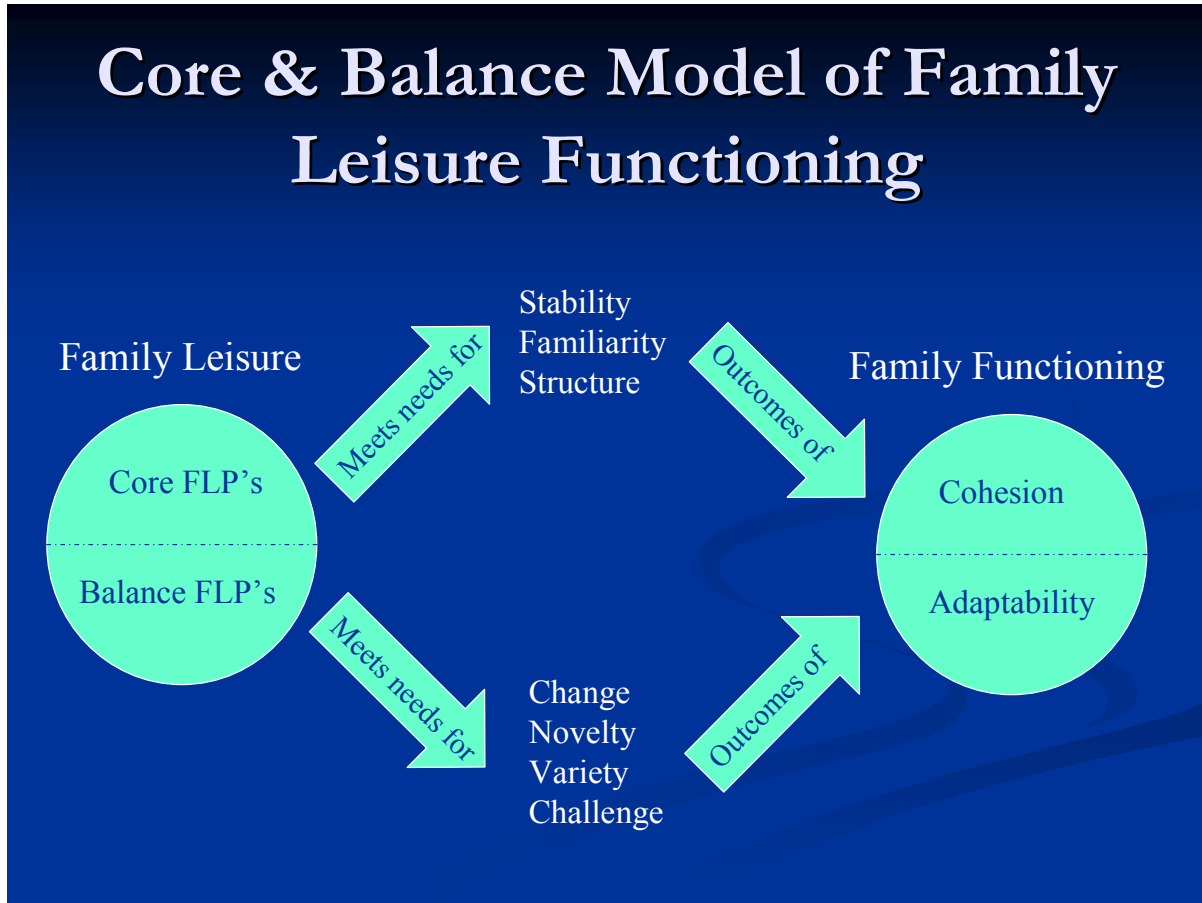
Core & Balance Model of Family Leisure Functioning

Family Leisure

Core FLP's

Balance FLP's

Meets needs for

Stability
Familiarity
Structure

Outcomes of

Family Functioning

Cohesion

Adaptability

Meets needs for

Change
Novelty
Variety
Challenge

Outcomes of